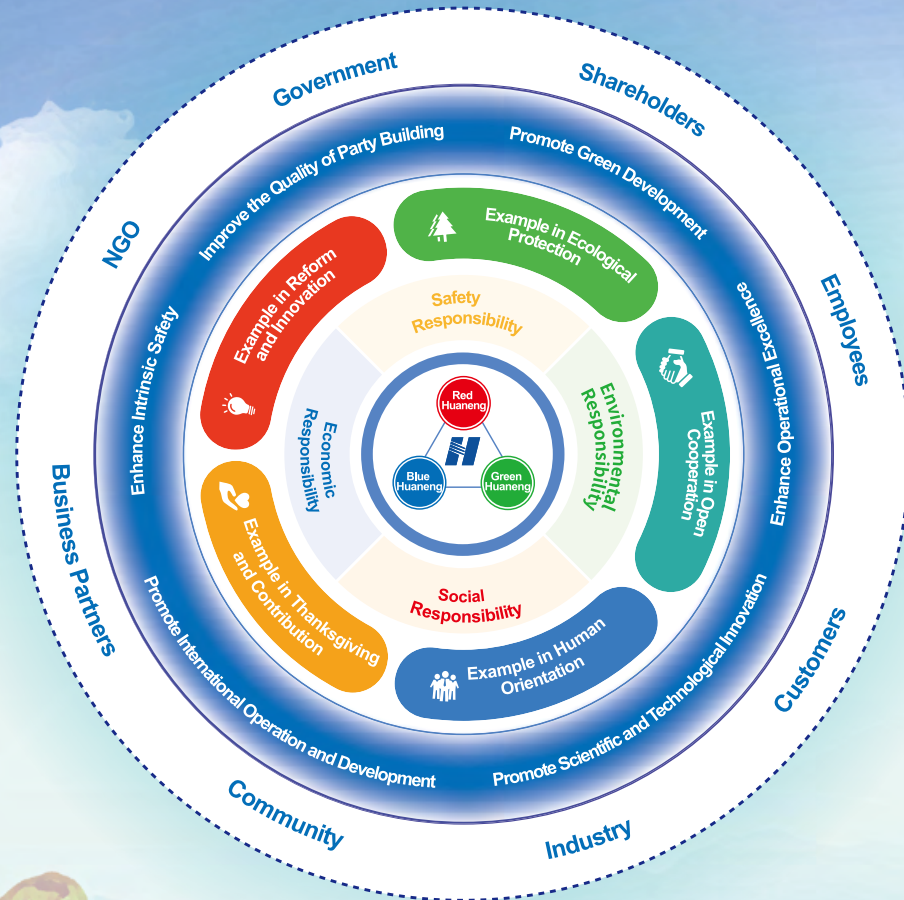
Government

Shareholders

Employees

Customers

Industry

Community

Business Partners

NGO

Improve the Quality of Party Building

Promote Green Development

Enhance Operational Excellence

Promote Scientific and Technological Innovation

Promote International Operation and Development

Enhance Intrinsic Safety

Example in Ecological Protection

Example in Open Cooperation

Example in Human Orientation

Example in Thanksgiving and Contribution

Example in Reform and Innovation

Safety Responsibility

Environmental Responsibility

Social Responsibility

Economic Responsibility

Red Huaneng

Blue Huaneng

Green Huaneng